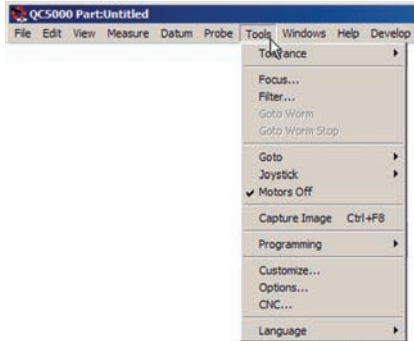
QC5000 Part:Untitled

File Edit View Measure Datum Probe Tools Windows Help Develop

Tolerance
Focus...
Filter...
Goto Worm
Goto Worm Stop
Goto
Joystick
Motors Off
Capture Image Ctrl+F8
Programming
Customize...
Options...
CNC...
Language